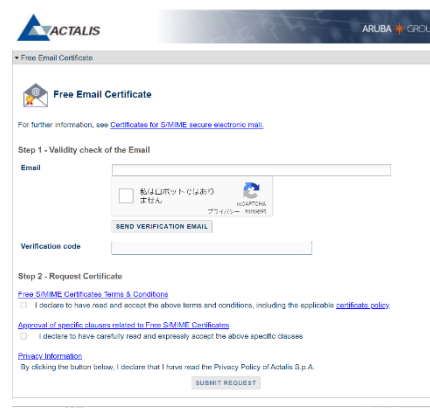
ACTALIS

ARUBA GROU

▾ Free Email Certificate

Free Email Certificate

For further information, see Certificates for S/MIME secure electronic mail.

Step 1 - Validity check of the Email

Email

私はロボットではありません

reCAPTCHA
プライバシー - 利用規約

SEND VERIFICATION EMAIL

Verification code

Step 2 - Request Certificate

Free S/MIME Certificates Terms & Conditions

I declare to have read and accept the above terms and conditions, including the applicable certificate policy.

Approval of specific clauses related to Free S/MIME Certificates

I declare to have carefully read and expressly accept the above specific clauses

Privacy Information

By clicking the button below, I declare that I have read the Privacy Policy of Actalis S.p.A.

SUBMIT REQUEST